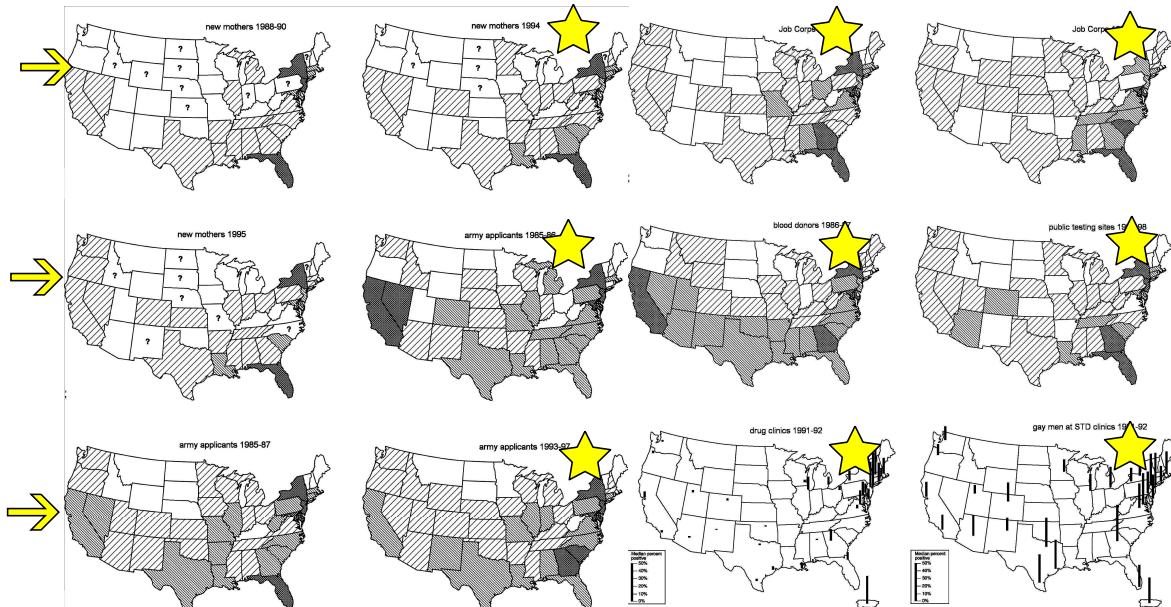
new mothers 1988-90

?

?

?

?

?

?

?

new mothers 1994

?

?

?

?

Job Corps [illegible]

Job Corps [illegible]

new mothers 1995

?

?

?

?

?

?

?

army applicants 1985-86

blood donors 1986-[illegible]

public testing sites 19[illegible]-98

army applicants 1985-87

army applicants 1993-97

drug clinics 1991-92

Median percent positive

50%

40%

30%

20%

10%

0%

gay men at STD clinics 19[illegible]-92

Median percent positive

50%

40%

30%

20%

10%

0%